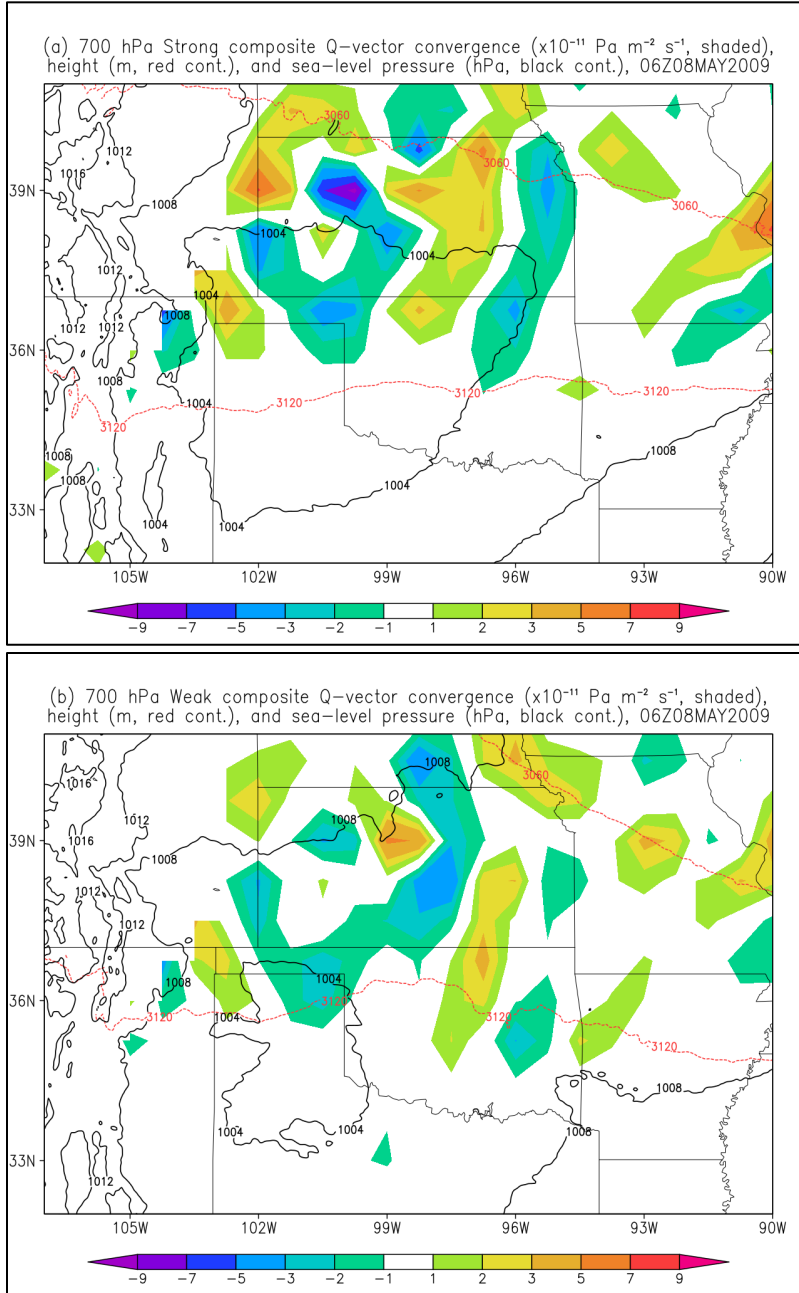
(a) 700 hPa Strong composite Q-vector convergence (x10$^{-11}$ Pa m$^{-2}$ s$^{-1}$, shaded), height (m, red cont.), and sea-level pressure (hPa, black cont.), 06Z08MAY2009

3060
3060
3060
1012
1016
1008
1004
1004
1004
1012
1008
1012
1012
1008
1004
3120
3120
3120
1008
1008
1004
1004
1008
39N
36N
33N
105W
102W
99W
96W
93W
90W

-9 -7 -5 -3 -2 -1 1 2 3 5 7 9

(b) 700 hPa Weak composite Q-vector convergence (x10$^{-11}$ Pa m$^{-2}$ s$^{-1}$, shaded), height (m, red cont.), and sea-level pressure (hPa, black cont.), 06Z08MAY2009

1016
1008
3060
1012
1008
1016
1008
1012
1012
1008
1004
1004
3120
3120
3120
3120
1008
1004
1004
1008
1012
39N
36N
33N
105W
102W
99W
96W
93W
90W

-9 -7 -5 -3 -2 -1 1 2 3 5 7 9